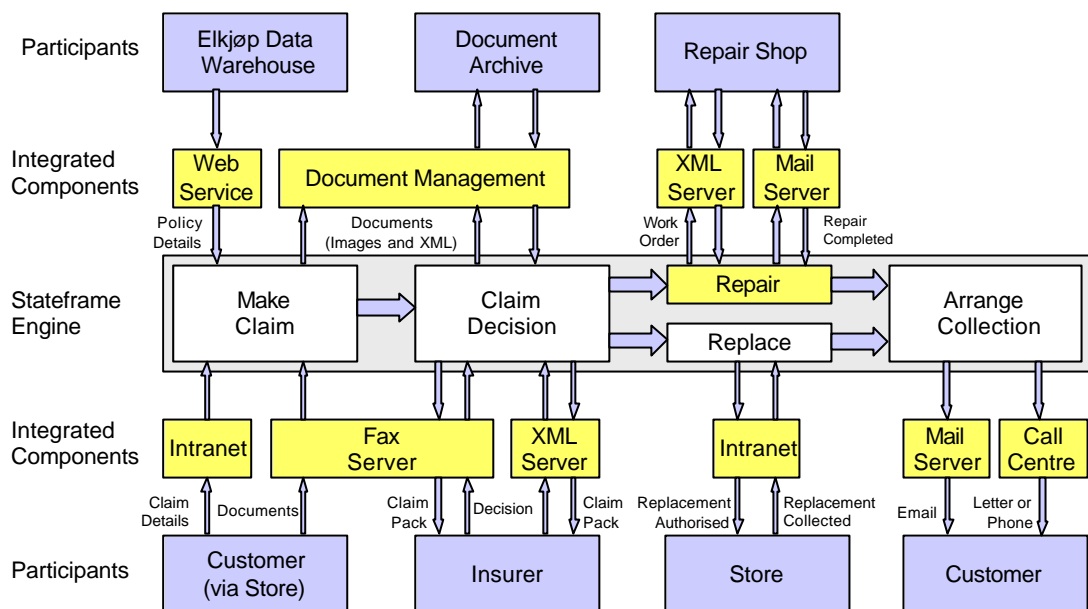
Participants

Elkjøp Data Warehouse

Document Archive

Repair Shop

Integrated Components

Web Service

Document Management

XML Server

Mail Server

Policy Details

Documents (Images and XML)

Work Order

Repair Completed

Stateframe Engine

Make Claim

Claim Decision

Repair

Replace

Arrange Collection

Integrated Components

Intranet

Fax Server

XML Server

Intranet

Mail Server

Call Centre

Claim Details

Documents

Claim Pack

Decision

Claim Pack

Replacement Authorised

Replacement Collected

Email

Letter or Phone

Participants

Customer (via Store)

Insurer

Store

Customer